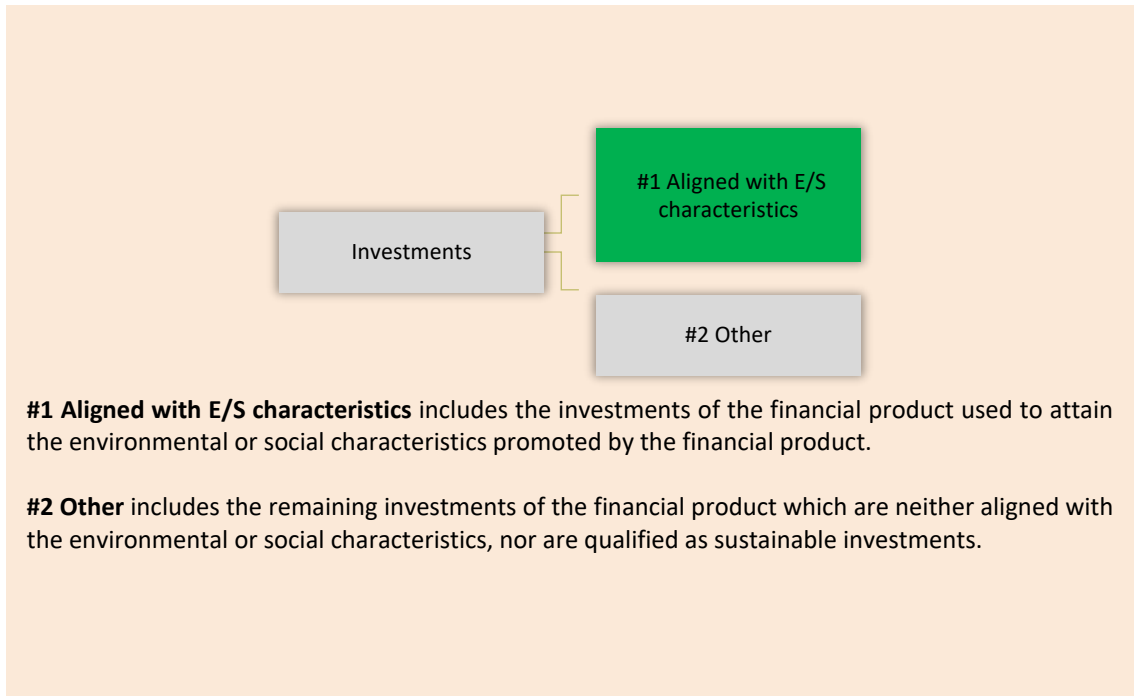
Investments

#1 Aligned with E/S characteristics

#2 Other

**#1 Aligned with E/S characteristics** includes the investments of the financial product used to attain the environmental or social characteristics promoted by the financial product.

**#2 Other** includes the remaining investments of the financial product which are neither aligned with the environmental or social characteristics, nor are qualified as sustainable investments.